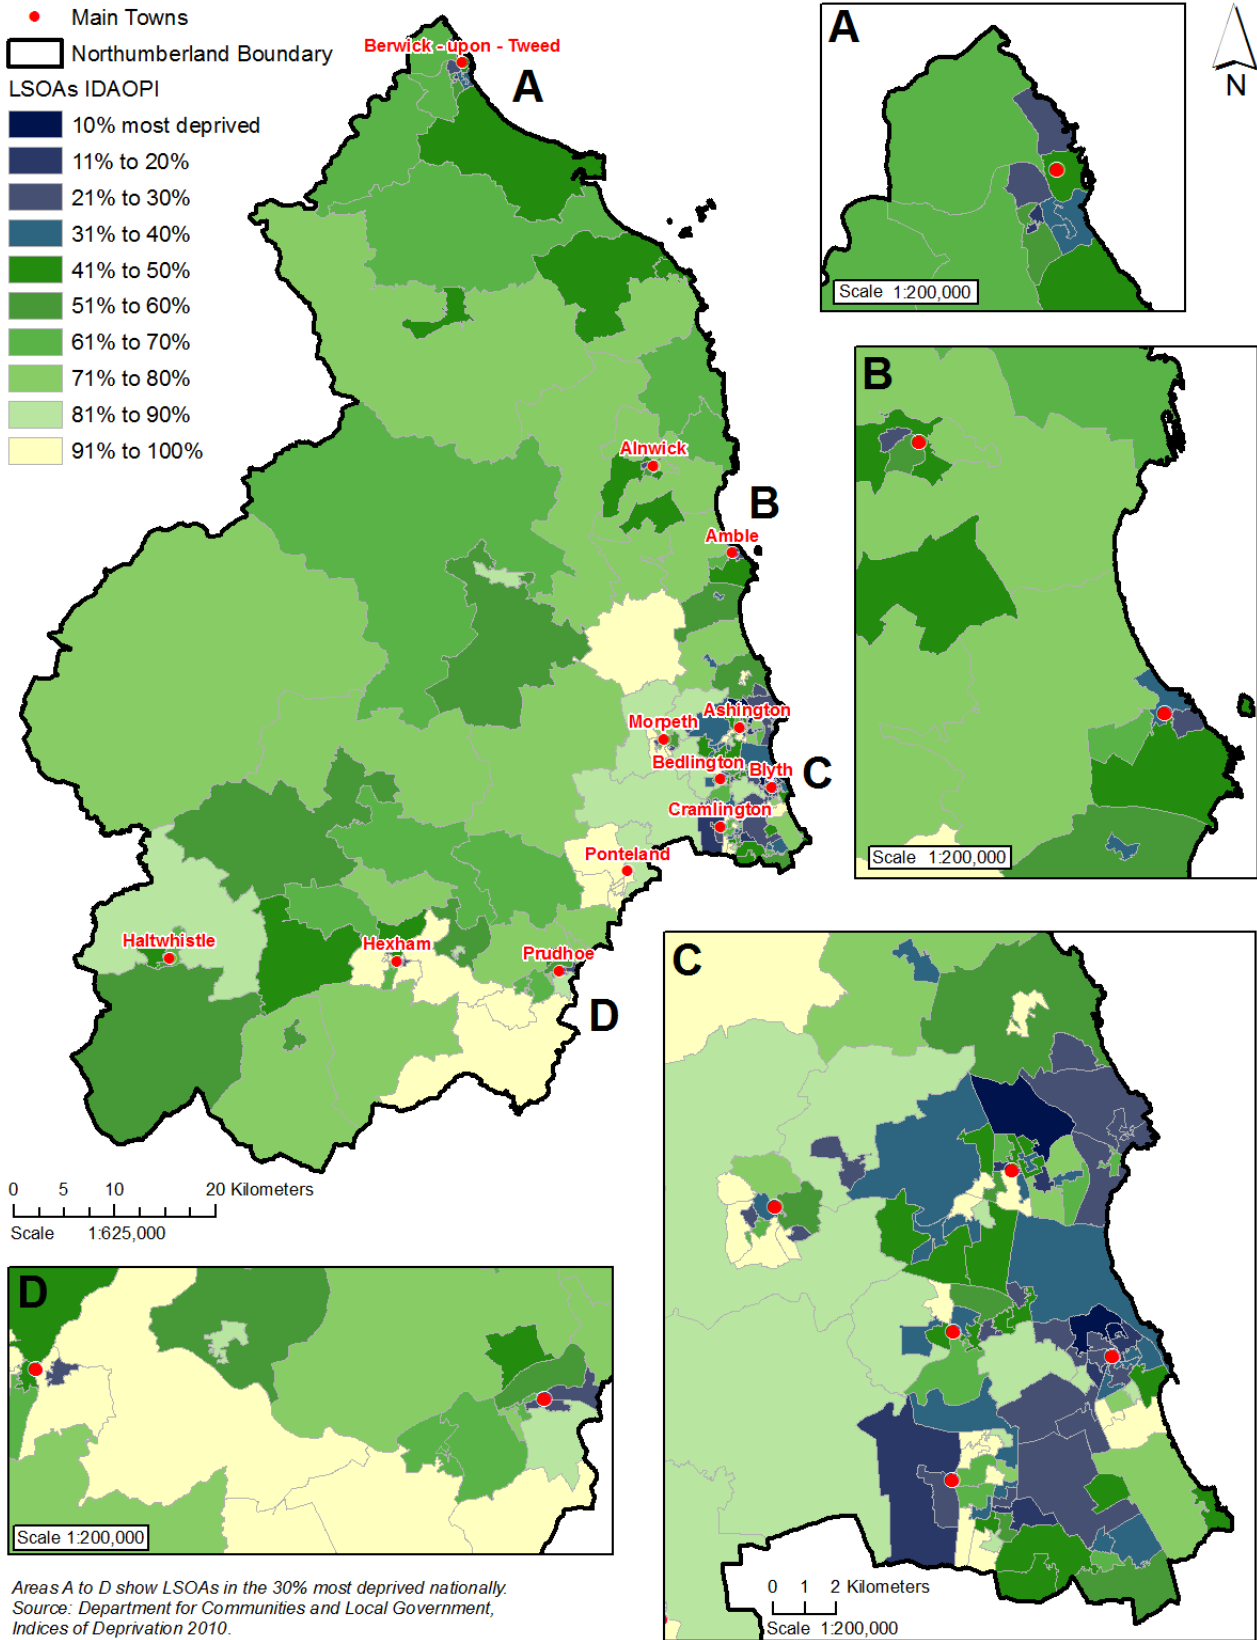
Main Towns
Northumberland Boundary
LSOAs IDAOPI
10% most deprived
11% to 20%
21% to 30%
31% to 40%
41% to 50%
51% to 60%
61% to 70%
71% to 80%
81% to 90%
91% to 100%

Berwick - upon - Tweed
A
Alnwick
B
Amble
Morpeth
Ashington
Bedlington
Blyth
C
Cramlington
Ponteland
Haltwhistle
Hexham
Prudhoe
D

0 5 10 20 Kilometers
Scale 1:625,000

A
Scale 1:200,000
N

B
Scale 1:200,000

C
0 1 2 Kilometers
Scale 1:200,000

D
Scale 1:200,000

Areas A to D show LSOAs in the 30% most deprived nationally.
Source: Department for Communities and Local Government, Indices of Deprivation 2010.